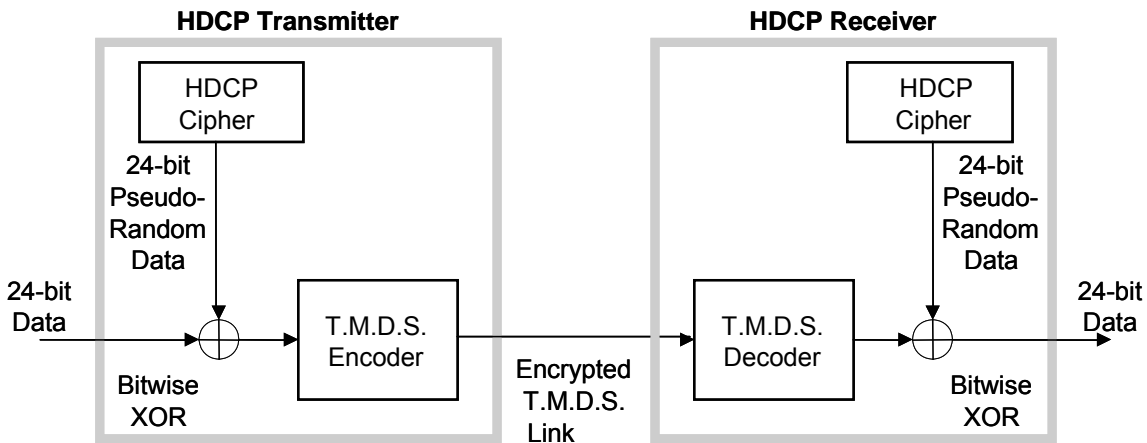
HDCP Transmitter

HDCP Cipher

24-bit Pseudo-Random Data

24-bit Data

T.M.D.S. Encoder

Bitwise XOR

Encrypted T.M.D.S. Link

HDCP Receiver

HDCP Cipher

24-bit Pseudo-Random Data

T.M.D.S. Decoder

24-bit Data

Bitwise XOR